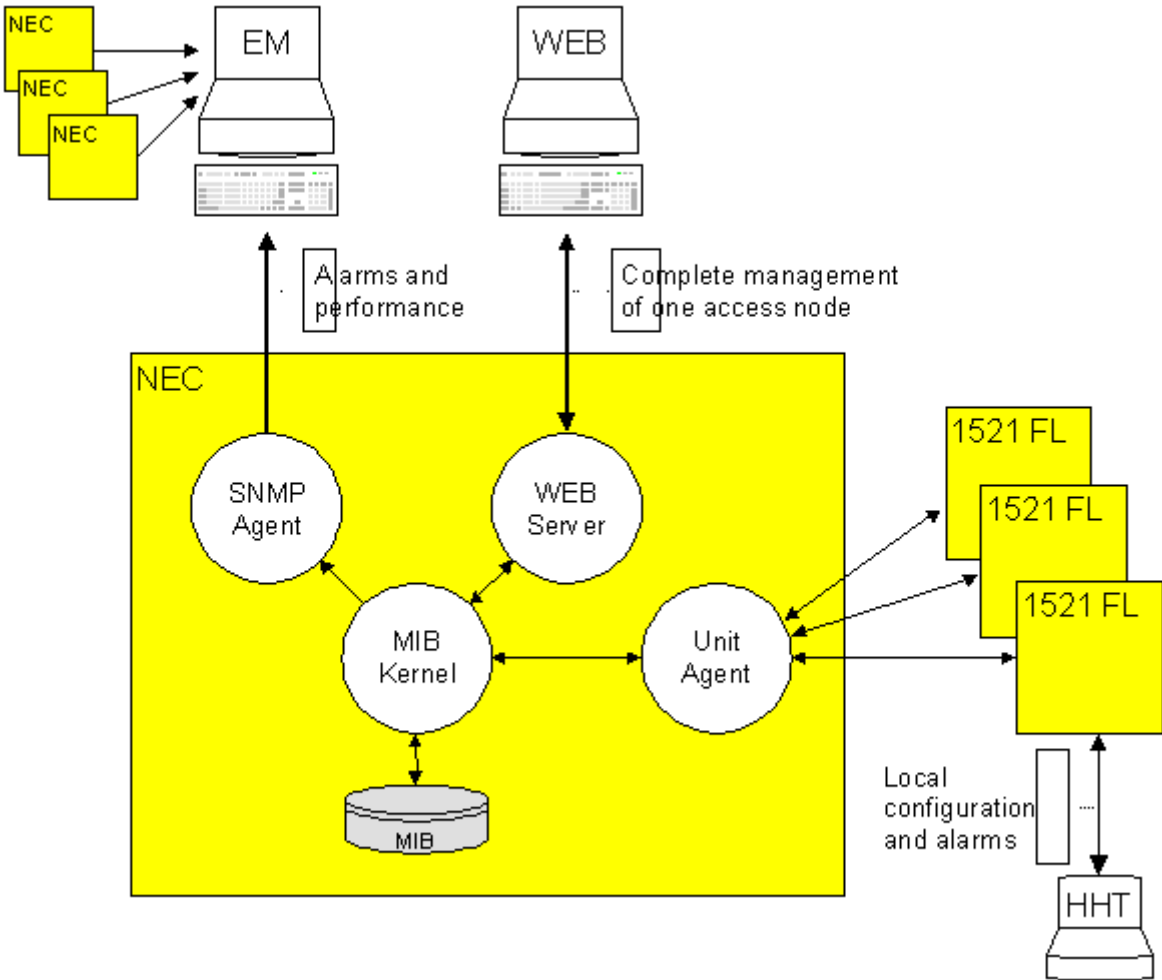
NEC
NEC
NEC

EM

WEB

Alarms and performance

Complete management of one access node

NEC

SNMP Agent

WEB Server

MIB Kernel

Unit Agent

MIB

1521 FL
1521 FL
1521 FL

Local configuration and alarms

HHT